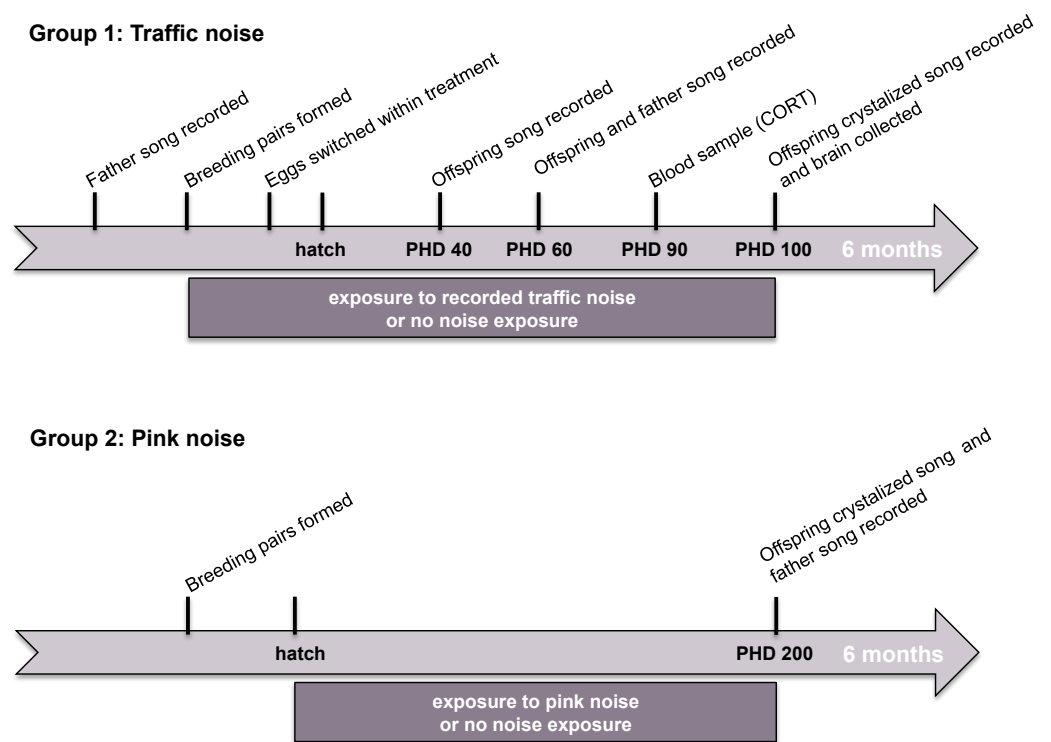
Group 1: Traffic noise

Father song recorded

Breeding pairs formed

Eggs switched within treatment

Offspring song recorded

Offspring and father song recorded

Blood sample (CORT)

Offspring crystalized song recorded and brain collected

hatch

PHD 40

PHD 60

PHD 90

PHD 100

6 months

exposure to recorded traffic noise or no noise exposure

Group 2: Pink noise

Breeding pairs formed

Offspring crystalized song and father song recorded

hatch

PHD 200

6 months

exposure to pink noise or no noise exposure